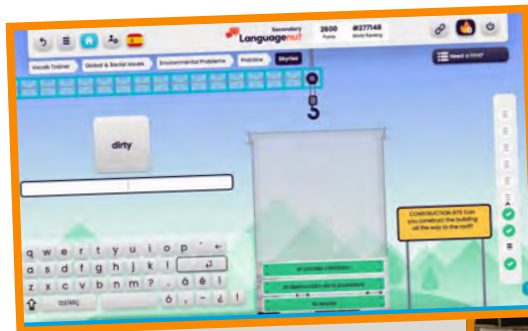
Secondary
Languagenut
2600
Points
#277148
World Ranking
Vocab Trainer
Global & Social Issues
Environmental Problems
Practice
Skyrise
Need a hint?
dirty
CONSTRUCTION SITE Can you construct the building all the way to the roof?
q w e r t y u i o p ´ ←
a s d f g h j k l
z x c v b n m ? . à é
123?ÆÇ
ó , - ü !
el cambio climático
la destrucción de la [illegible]
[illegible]